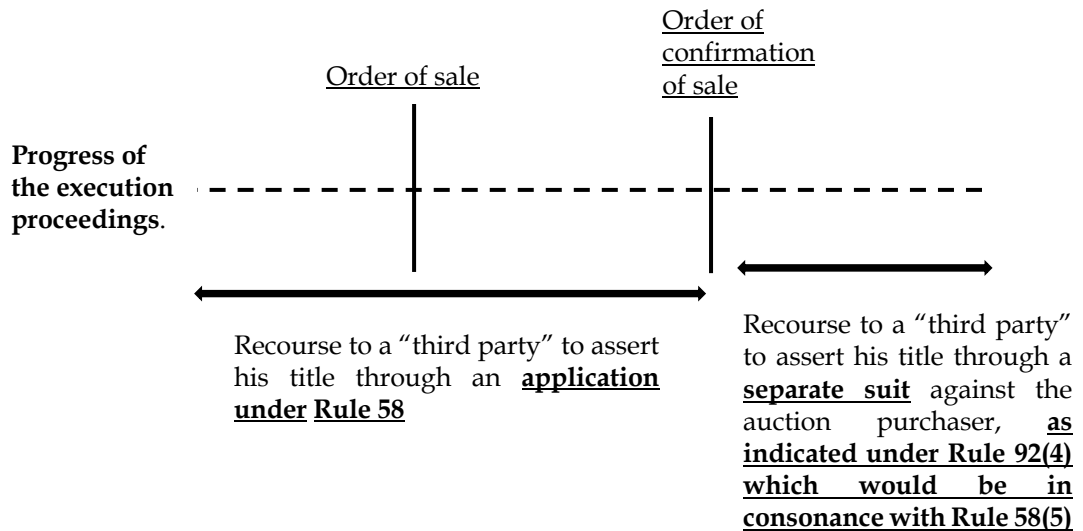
Order of sale

Order of confirmation of sale

**Progress of the execution proceedings**.

Recourse to a "third party" to assert his title through an **application under Rule 58**

Recourse to a "third party" to assert his title through a **separate suit** against the auction purchaser, **as indicated under Rule 92(4) which would be in consonance with Rule 58(5)**